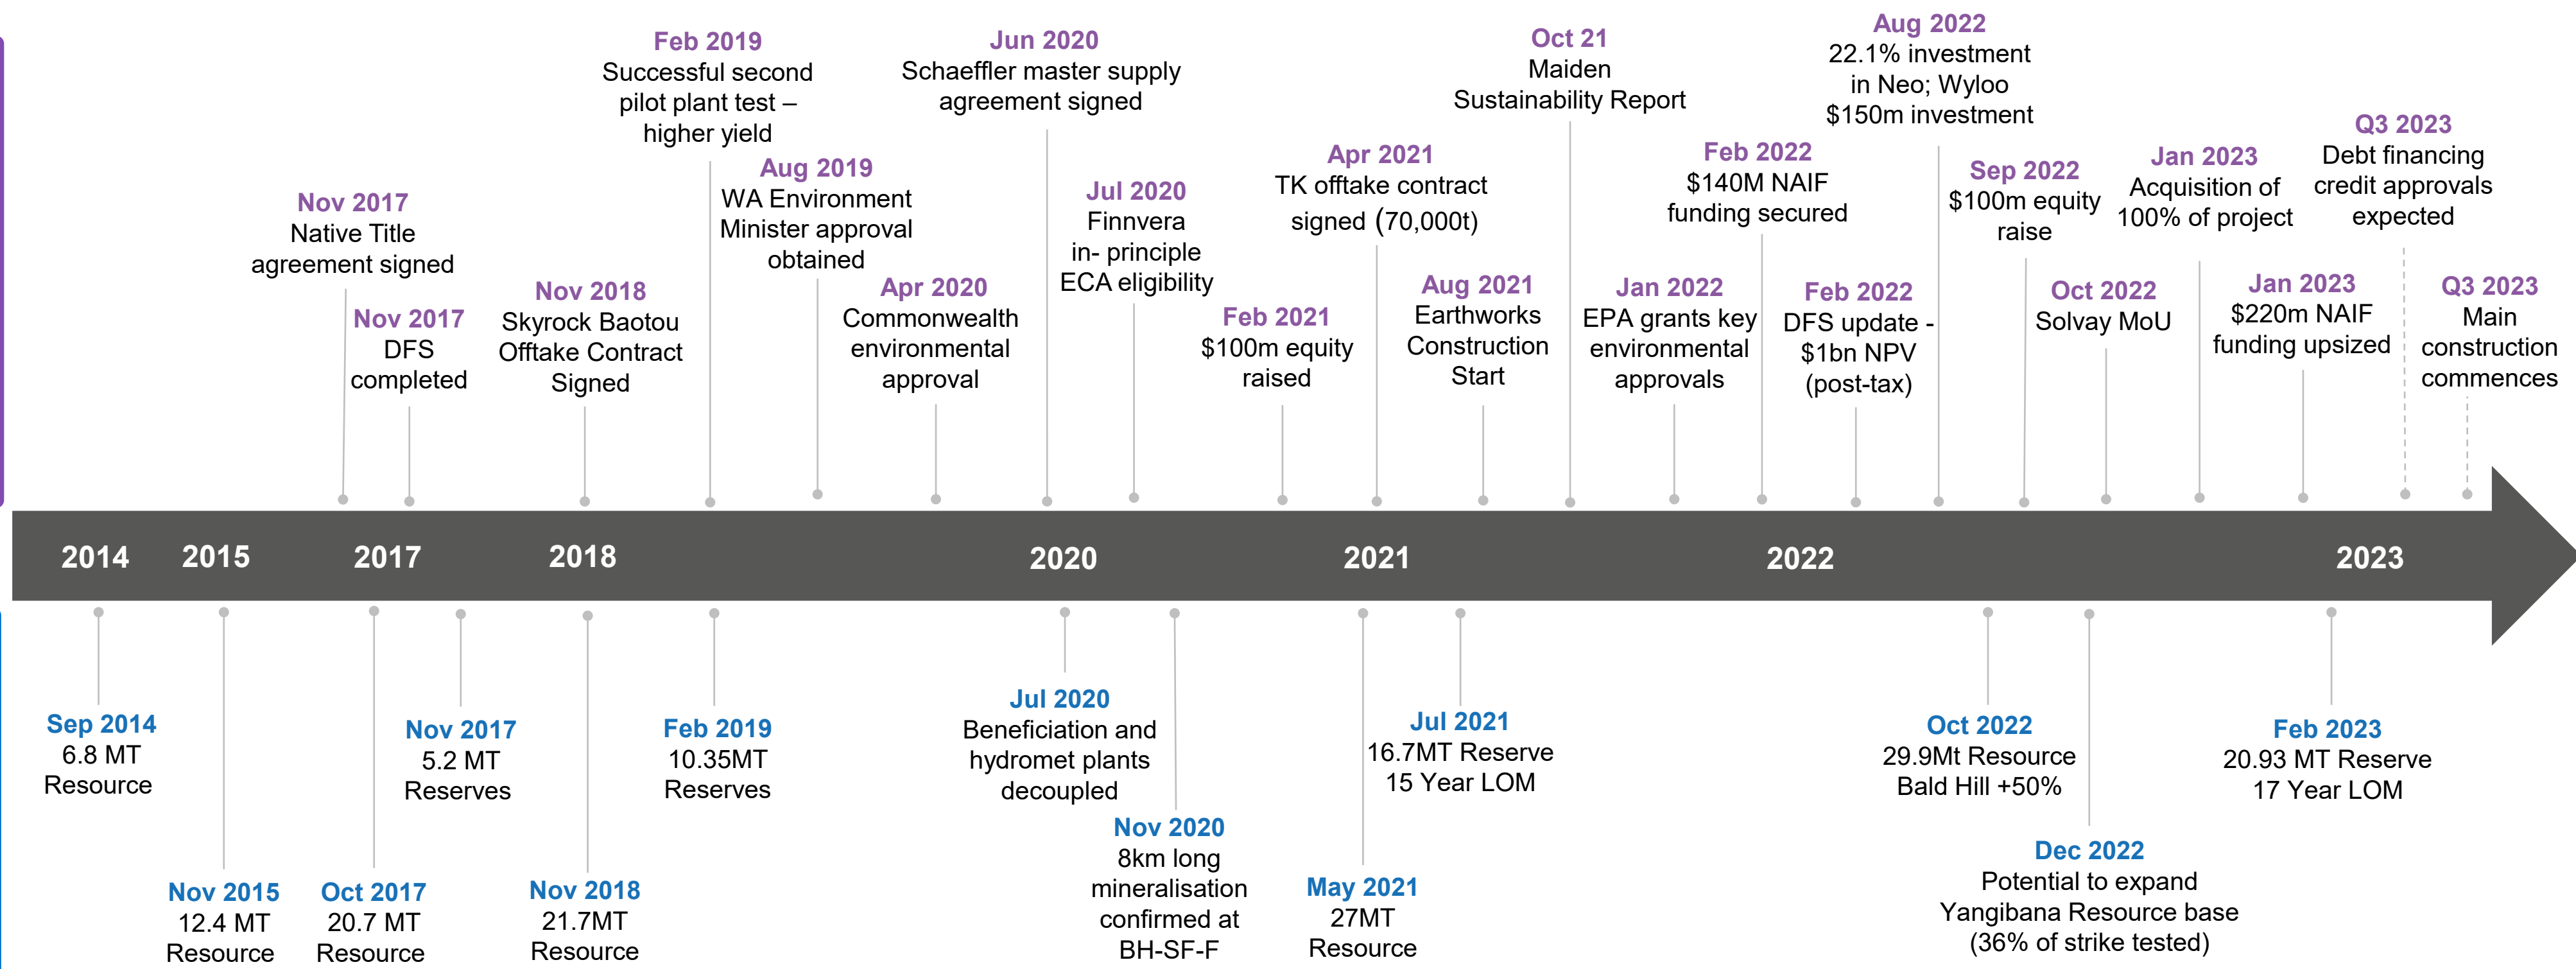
Feb 2019
Successful second pilot plant test – higher yield

Jun 2020
Schaeffler master supply agreement signed

Oct 21
Maiden Sustainability Report

Aug 2022
22.1% investment in Neo; Wyloo $150m investment

Q3 2023
Debt financing credit approvals expected

Nov 2017
Native Title agreement signed

Aug 2019
WA Environment Minister approval obtained

Jul 2020
Finnvera in- principle ECA eligibility

Apr 2021
TK offtake contract signed (70,000t)

Feb 2022
$140M NAIF funding secured

Sep 2022
$100m equity raise

Jan 2023
Acquisition of 100% of project

Nov 2017
DFS completed

Nov 2018
Skyrock Baotou Offtake Contract Signed

Apr 2020
Commonwealth environmental approval

Feb 2021
$100m equity raised

Aug 2021
Earthworks Construction Start

Jan 2022
EPA grants key environmental approvals

Feb 2022
DFS update - $1bn NPV (post-tax)

Oct 2022
Solvay MoU

Jan 2023
$220m NAIF funding upsized

Q3 2023
Main construction commences

2014 2015 2017 2018 2020 2021 2022 2023

Sep 2014
6.8 MT Resource

Nov 2015
12.4 MT Resource

Oct 2017
20.7 MT Resource

Nov 2017
5.2 MT Reserves

Nov 2018
21.7MT Resource

Feb 2019
10.35MT Reserves

Jul 2020
Beneficiation and hydromet plants decoupled

Nov 2020
8km long mineralisation confirmed at BH-SF-F

May 2021
27MT Resource

Jul 2021
16.7MT Reserve 15 Year LOM

Oct 2022
29.9Mt Resource Bald Hill +50%

Dec 2022
Potential to expand Yangibana Resource base (36% of strike tested)

Feb 2023
20.93 MT Reserve 17 Year LOM